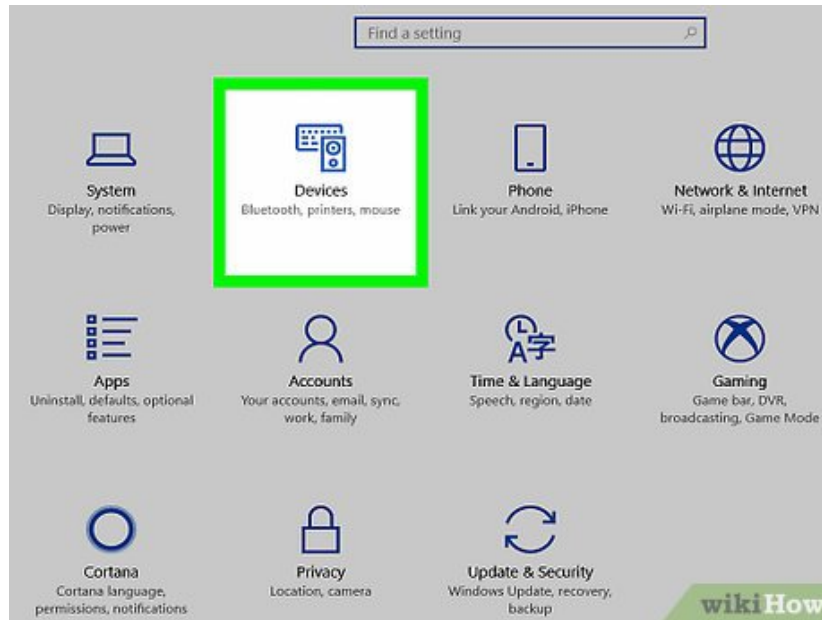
Find a setting

System
Display, notifications, power

Devices
Bluetooth, printers, mouse

Phone
Link your Android, iPhone

Network & Internet
Wi-Fi, airplane mode, VPN

Apps
Uninstall, defaults, optional features

Accounts
Your accounts, email, sync, work, family

Time & Language
Speech, region, date

Gaming
Game bar, DVR, broadcasting, Game Mode

Cortana
Cortana language, permissions, notifications

Privacy
Location, camera

Update & Security
Windows Update, recovery, backup

wikiHow